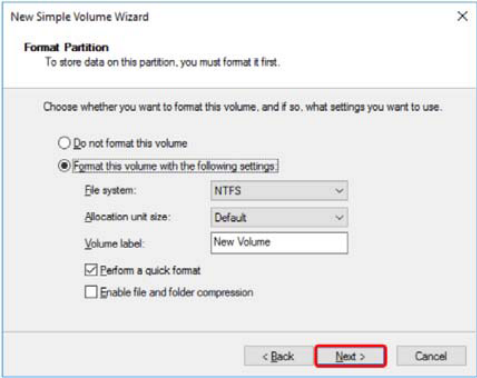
New Simple Volume Wizard

Format Partition
To store data on this partition, you must format it first.

Choose whether you want to format this volume, and if so, what settings you want to use.

Do not format this volume

Format this volume with the following settings:

File system: NTFS

Allocation unit size: Default

Volume label: New Volume

Perform a quick format

Enable file and folder compression

< Back
Next >
Cancel